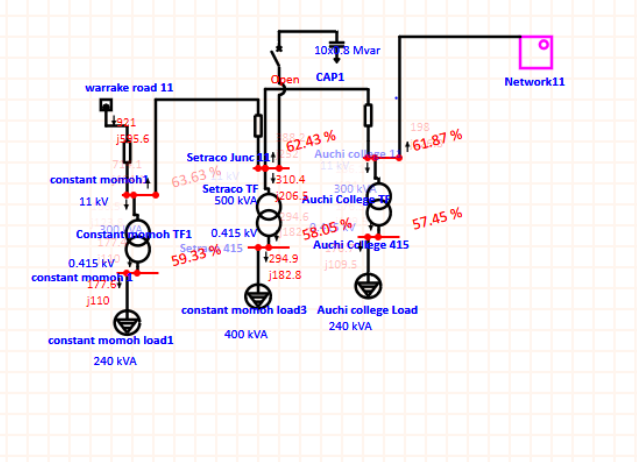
10x0.8 Mvar
CAP1
Open
Network11
warrake road 11
321
j535.6
constant momoh1
11 kV
63.63 %
Setraco Junc 11
62.43 %
310.4
j206.5
Setraco TF
500 kVA
0.415 kV
Setraco 415
58.05 %
294.9
j182.8
Auchi college 11
61.87 %
198
300 kVA
Auchi College TF
57.45 %
Auchi College 415
j109.5
Constant momoh TF1
300 kVA
0.415 kV
constant momoh 1
59.33 %
177.6
j110
constant momoh load3
400 kVA
Auchi college Load
240 kVA
constant momoh load1
240 kVA